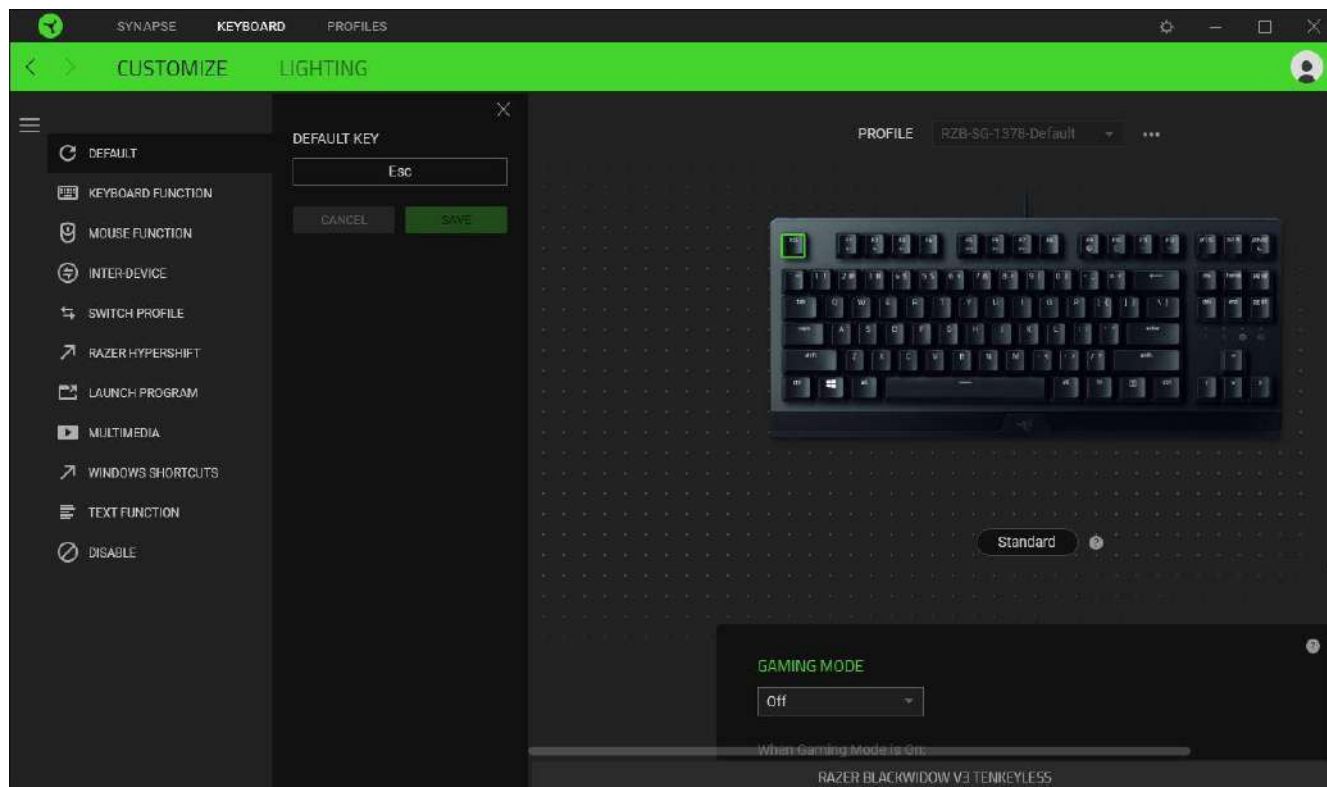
SYNAPSE KEYBOARD PROFILES

CUSTOMIZE LIGHTING

DEFAULT
KEYBOARD FUNCTION
MOUSE FUNCTION
INTER-DEVICE
SWITCH PROFILE
RAZER HYPERSHIFT
LAUNCH PROGRAM
MULTIMEDIA
WINDOWS SHORTCUTS
TEXT FUNCTION
DISABLE

DEFAULT KEY
Esc
CANCEL SAVE

PROFILE RZB-SG-1378-Default

Standard

GAMING MODE
Off
When Gaming Mode is On:

RAZER BLACKWIDOW V3 TENKEYLESS